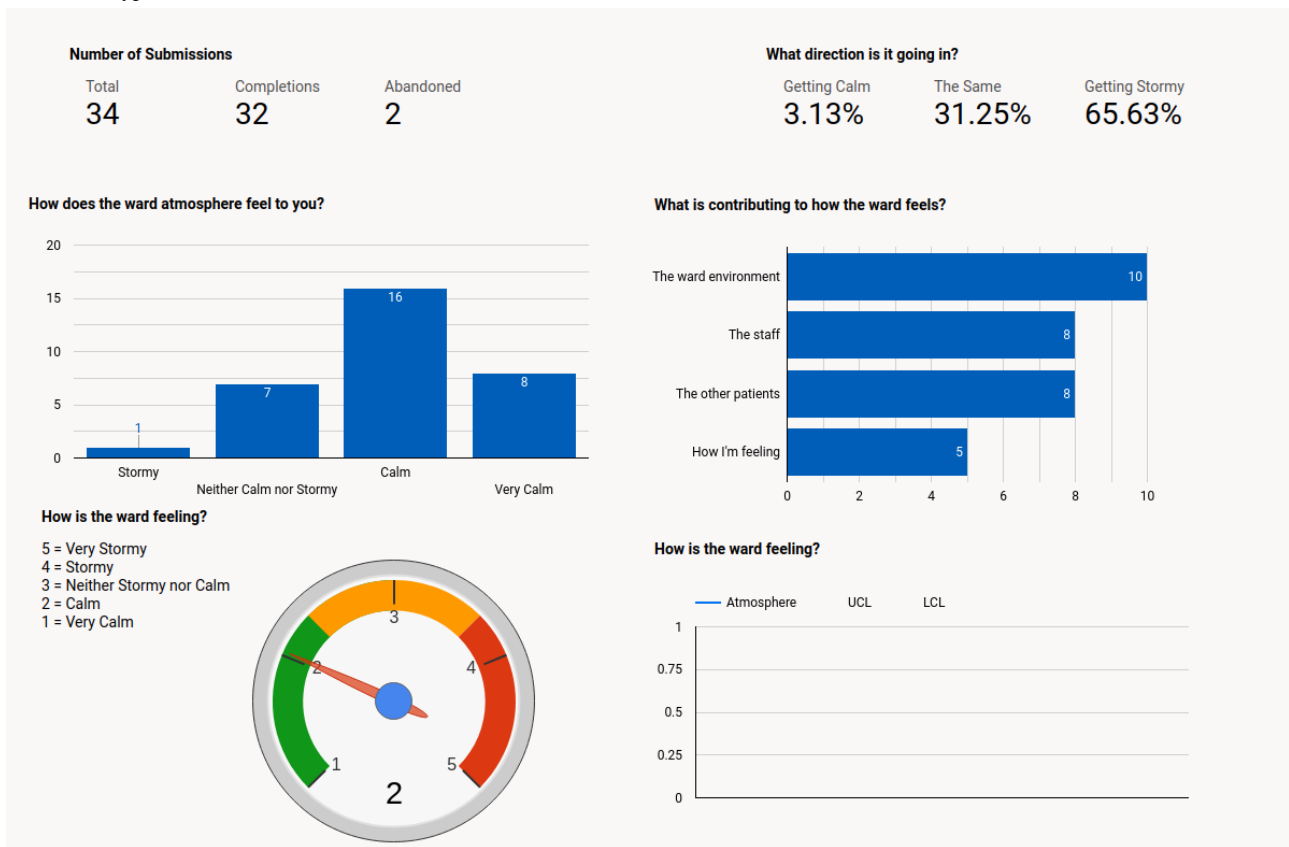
Number of Submissions

Total
34

Completions
32

Abandoned
2

What direction is it going in?

Getting Calm
3.13%

The Same
31.25%

Getting Stormy
65.63%

How does the ward atmosphere feel to you?

20
15
10
5
0

1
7
16
8

Stormy
Neither Calm nor Stormy
Calm
Very Calm

What is contributing to how the ward feels?

The ward environment 10
The staff 8
The other patients 8
How I'm feeling 5

0 2 4 6 8 10

How is the ward feeling?

5 = Very Stormy
4 = Stormy
3 = Neither Stormy nor Calm
2 = Calm
1 = Very Calm

3
2
4
1
5
2

How is the ward feeling?

Atmosphere UCL LCL

1
0.75
0.5
0.25
0